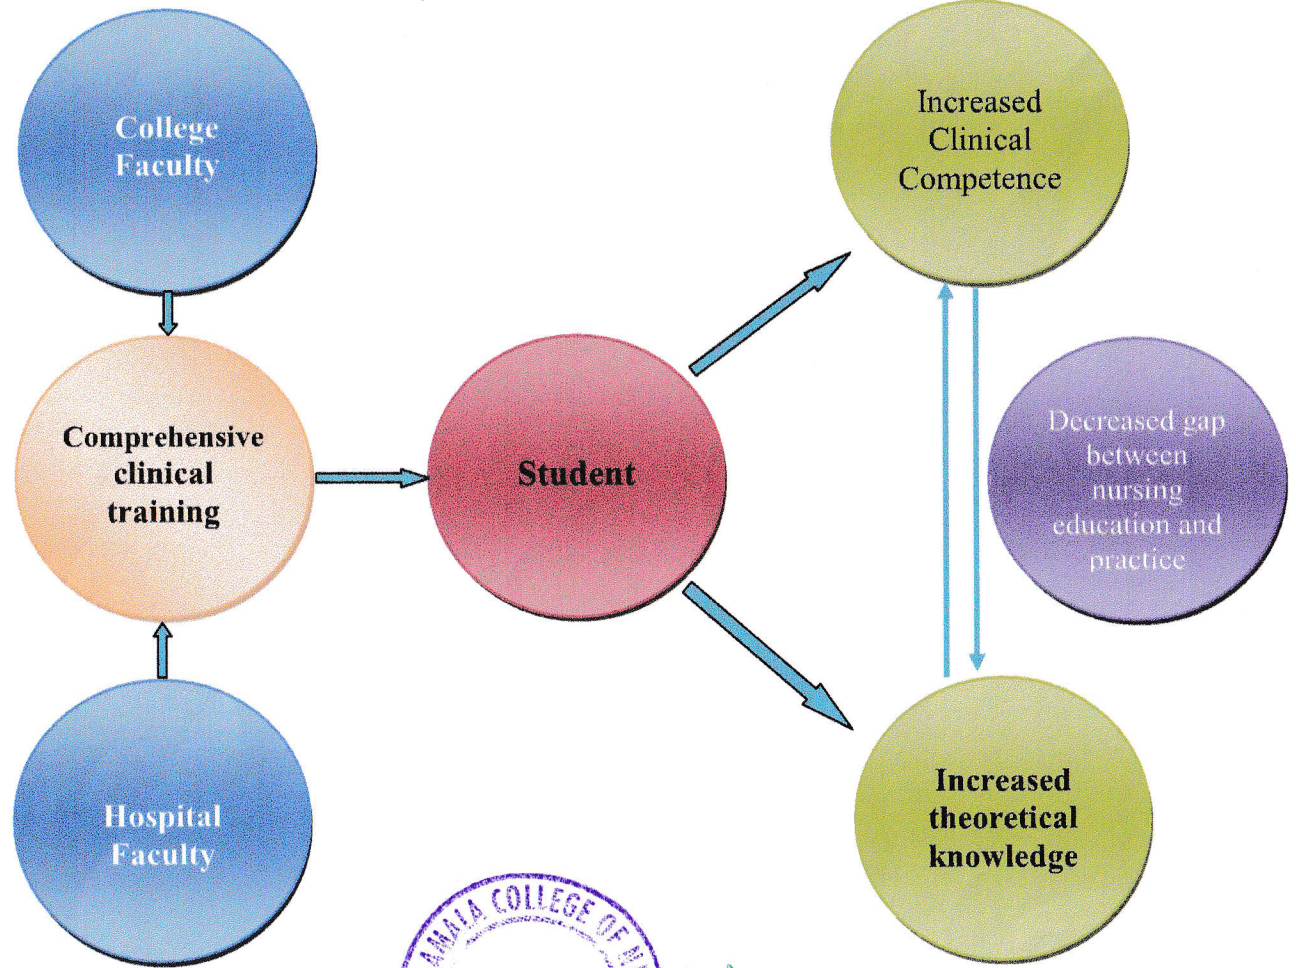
College Faculty

Comprehensive clinical training

Hospital Faculty

Student

Increased Clinical Competence

Decreased gap between nursing education and practice

Increased theoretical knowledge

AMALA COLLEGE OF N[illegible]